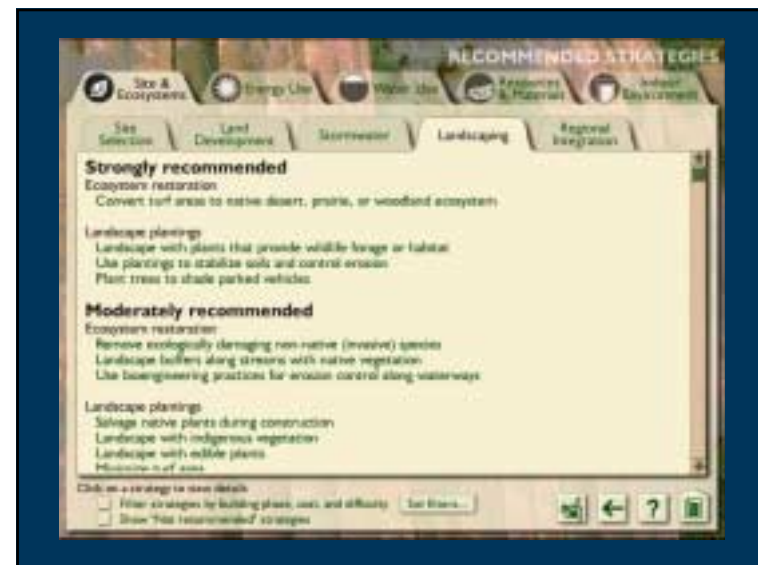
RECOMMENDED STRATEGIES

Site & Ecosystems | Energy Use | Water Use | Resources & Materials | Indoor Environment

Site Selection | Land Development | Stormwater | Landscaping | Regional Integration

**Strongly recommended**
Ecosystem restoration
Convert turf areas to native desert, prairie, or woodland ecosystem

Landscape plantings
Landscape with plants that provide wildlife forage or habitat
Use plantings to stabilize soils and control erosion
Plant trees to shade parked vehicles

**Moderately recommended**
Ecosystem restoration
Remove ecologically damaging non-native (invasive) species
Landscape buffers along streams with native vegetation
Use bioengineering practices for erosion control along waterways

Landscape plantings
Salvage native plants during construction
Landscape with indigenous vegetation
Landscape with edible plants
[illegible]

Click on a strategy to view details
Filter strategies by building phase, cost, and difficulty Set filters...
Show "Not recommended" strategies